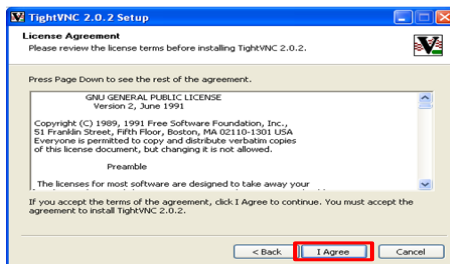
TightVNC 2.0.2 Setup

License Agreement

Please review the license terms before installing TightVNC 2.0.2.

Press Page Down to see the rest of the agreement.

GNU GENERAL PUBLIC LICENSE
Version 2, June 1991

Copyright (C) 1989, 1991 Free Software Foundation, Inc.,
51 Franklin Street, Fifth Floor, Boston, MA 02110-1301 USA
Everyone is permitted to copy and distribute verbatim copies
of this license document, but changing it is not allowed.

Preamble

The licenses for most software are designed to take away your

If you accept the terms of the agreement, click I Agree to continue. You must accept the agreement to install TightVNC 2.0.2.

< Back
I Agree
Cancel